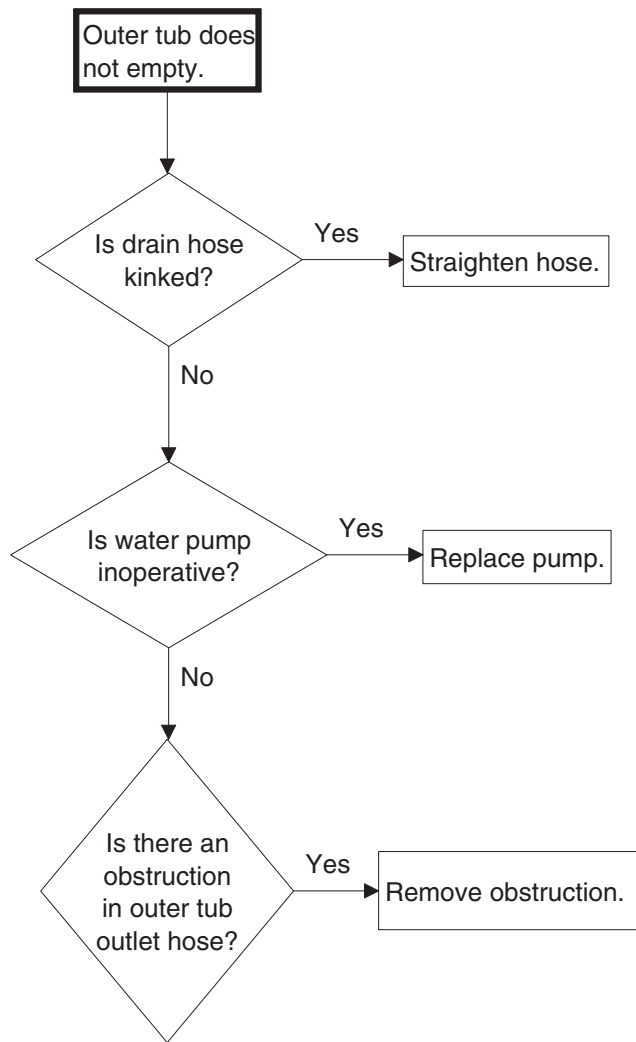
Outer tub does not empty.

Is drain hose kinked?

Yes

Straighten hose.

No

Is water pump inoperative?

Yes

Replace pump.

No

Is there an obstruction in outer tub outlet hose?

Yes

Remove obstruction.